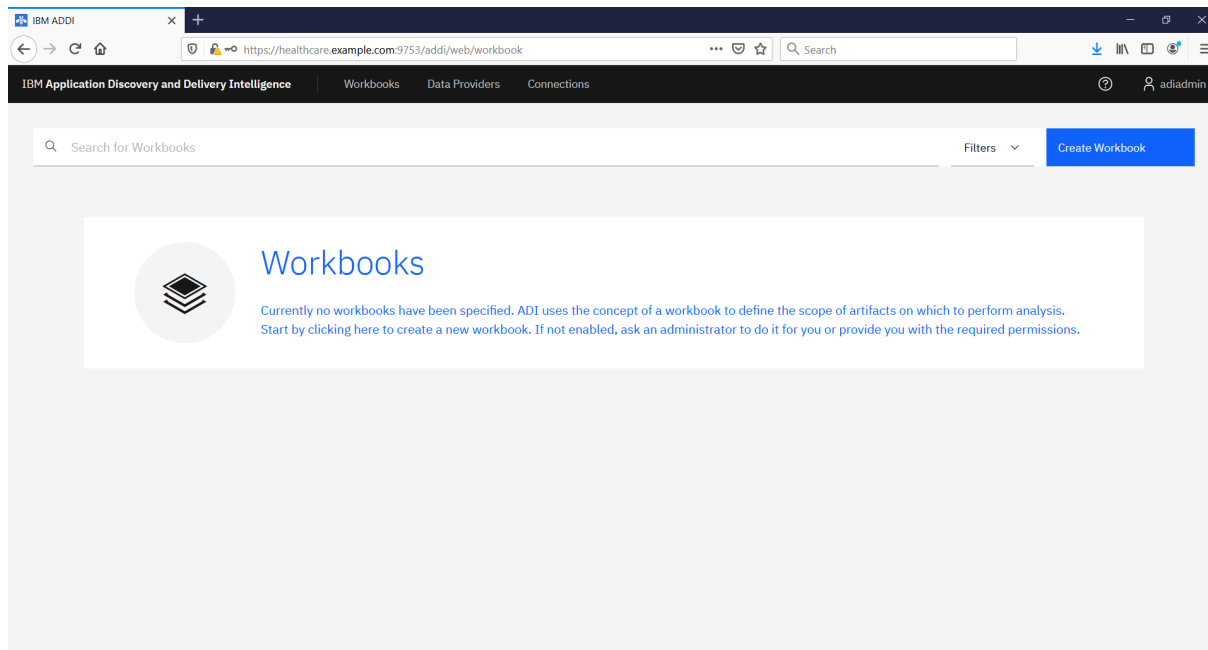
IBM ADDI

https://healthcare.example.com:9753/addi/web/workbook

Search

IBM Application Discovery and Delivery Intelligence

Workbooks

Data Providers

Connections

adiadmin

Search for Workbooks

Filters

Create Workbook

Workbooks

Currently no workbooks have been specified. ADI uses the concept of a workbook to define the scope of artifacts on which to perform analysis. Start by clicking here to create a new workbook. If not enabled, ask an administrator to do it for you or provide you with the required permissions.